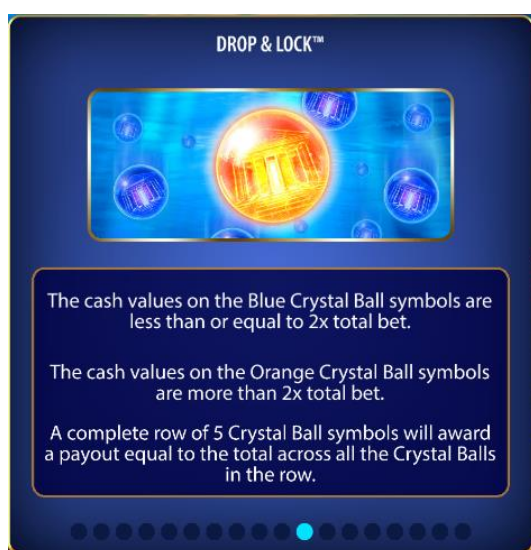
DROP & LOCK™

The cash values on the Blue Crystal Ball symbols are less than or equal to 2x total bet.

The cash values on the Orange Crystal Ball symbols are more than 2x total bet.

A complete row of 5 Crystal Ball symbols will award a payout equal to the total across all the Crystal Balls in the row.